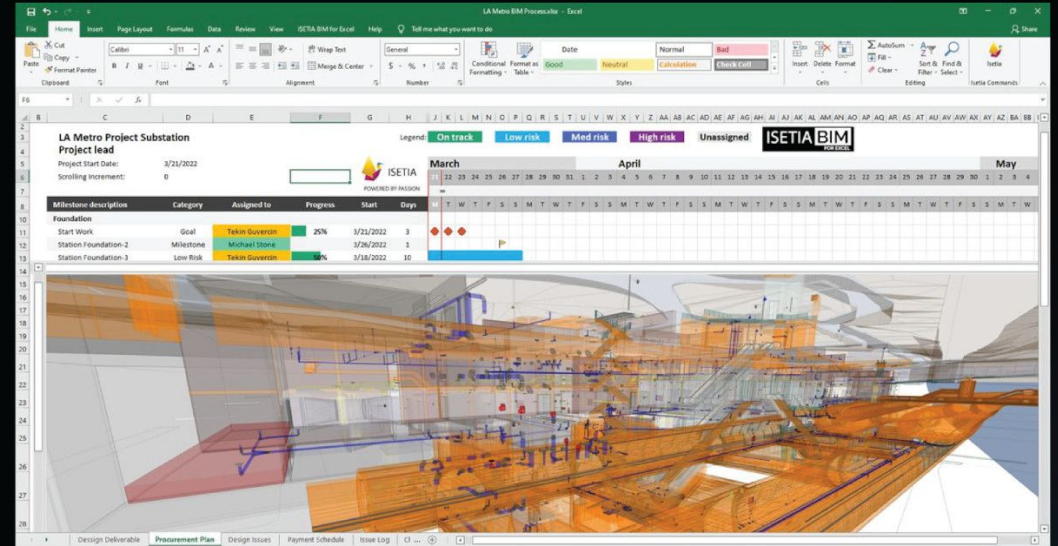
LA Metro BIM Process.xlsx - Excel

File Home Insert Page Layout Formulas Data Review View ISETIA BIM for Excel Help Tell me what you want to do Share

Cut Copy Format Painter Paste Clipboard
Calibri 11 Font
Wrap Text Merge & Center Alignment
General Number
Conditional Formatting Format as Table
Date Normal Bad Good Neutral Calculation Check Cell Styles
Insert Delete Format Cells
AutoSum Fill Clear Sort & Filter Find & Select Editing
Isetia Isetia Commands

F6

LA Metro Project Substation
Project lead

Legend: On track Low risk Med risk High risk Unassigned

ISETIA BIM FOR EXCEL

Project Start Date: 3/21/2022
Scrolling Increment: 0

ISETIA POWERED BY PASSION

March April May
21 22 23 24 25 26 27 28 29 30 31 1 2 3 4 5 6 7 8 9 10 11 12 13 14 15 16 17 18 19 20 21 22 23 24 25 26 27 28 29 30 1 2 3 4

| Milestone description | Category | Assigned to | Progress | Start | Days |
|---|---|---|---|---|---|
| Foundation | | | | | |
| Start Work | Goal | Tekin Guvercin | 25% | 3/21/2022 | 3 |
| Station Foundation-2 | Milestone | Michael Stone | | 3/26/2022 | 1 |
| Station Foundation-3 | Low Risk | Tekin Guvercin | 50% | 3/18/2022 | 10 |

M T W T F S S M T W T F S S M T W T F S S M T W T F S S M T W T F S S M T W T F S S M T W

Design Deliverable Procurement Plan Design Issues Payment Schedule Issue Log Cl